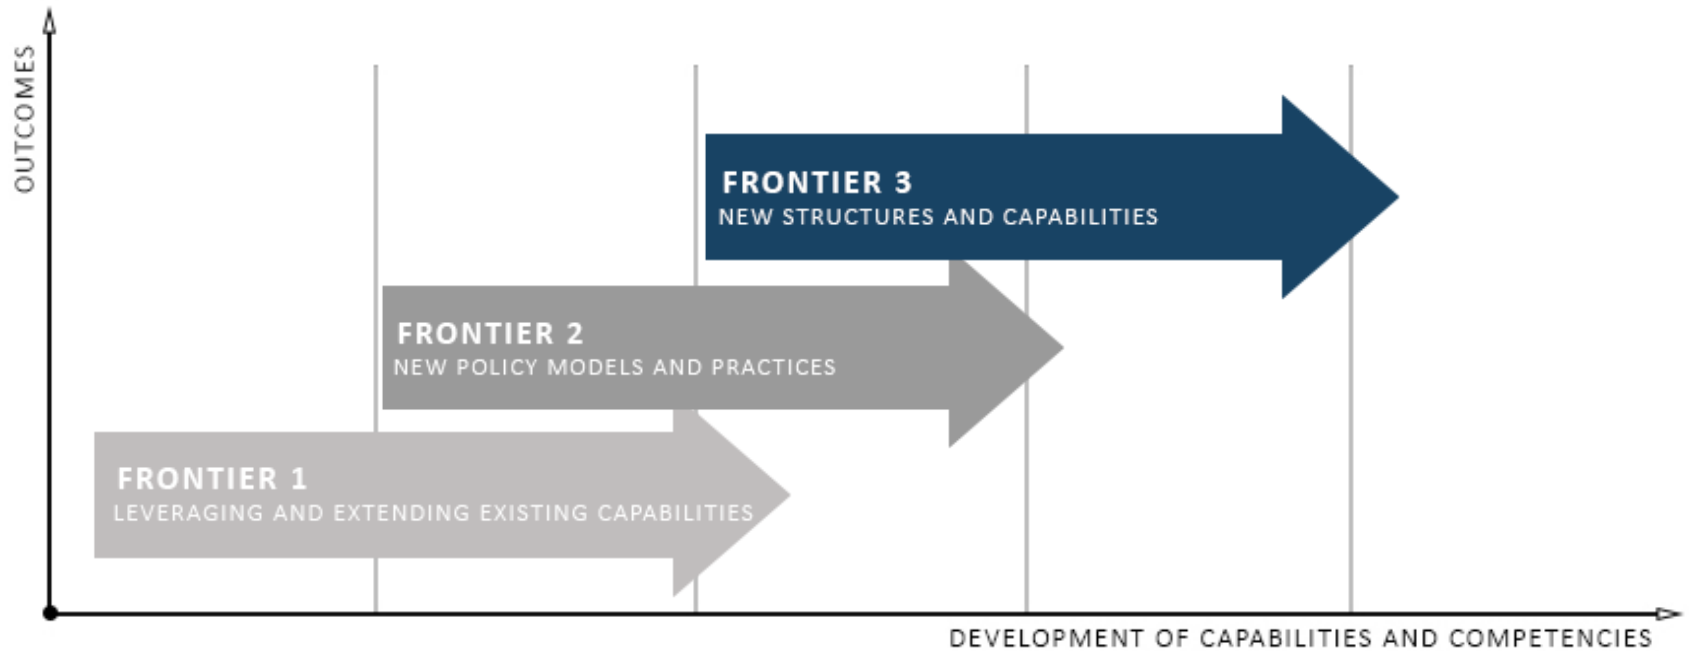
OUTCOMES

FRONTIER 3
NEW STRUCTURES AND CAPABILITIES

FRONTIER 2
NEW POLICY MODELS AND PRACTICES

FRONTIER 1
LEVERAGING AND EXTENDING EXISTING CAPABILITIES

DEVELOPMENT OF CAPABILITIES AND COMPETENCIES